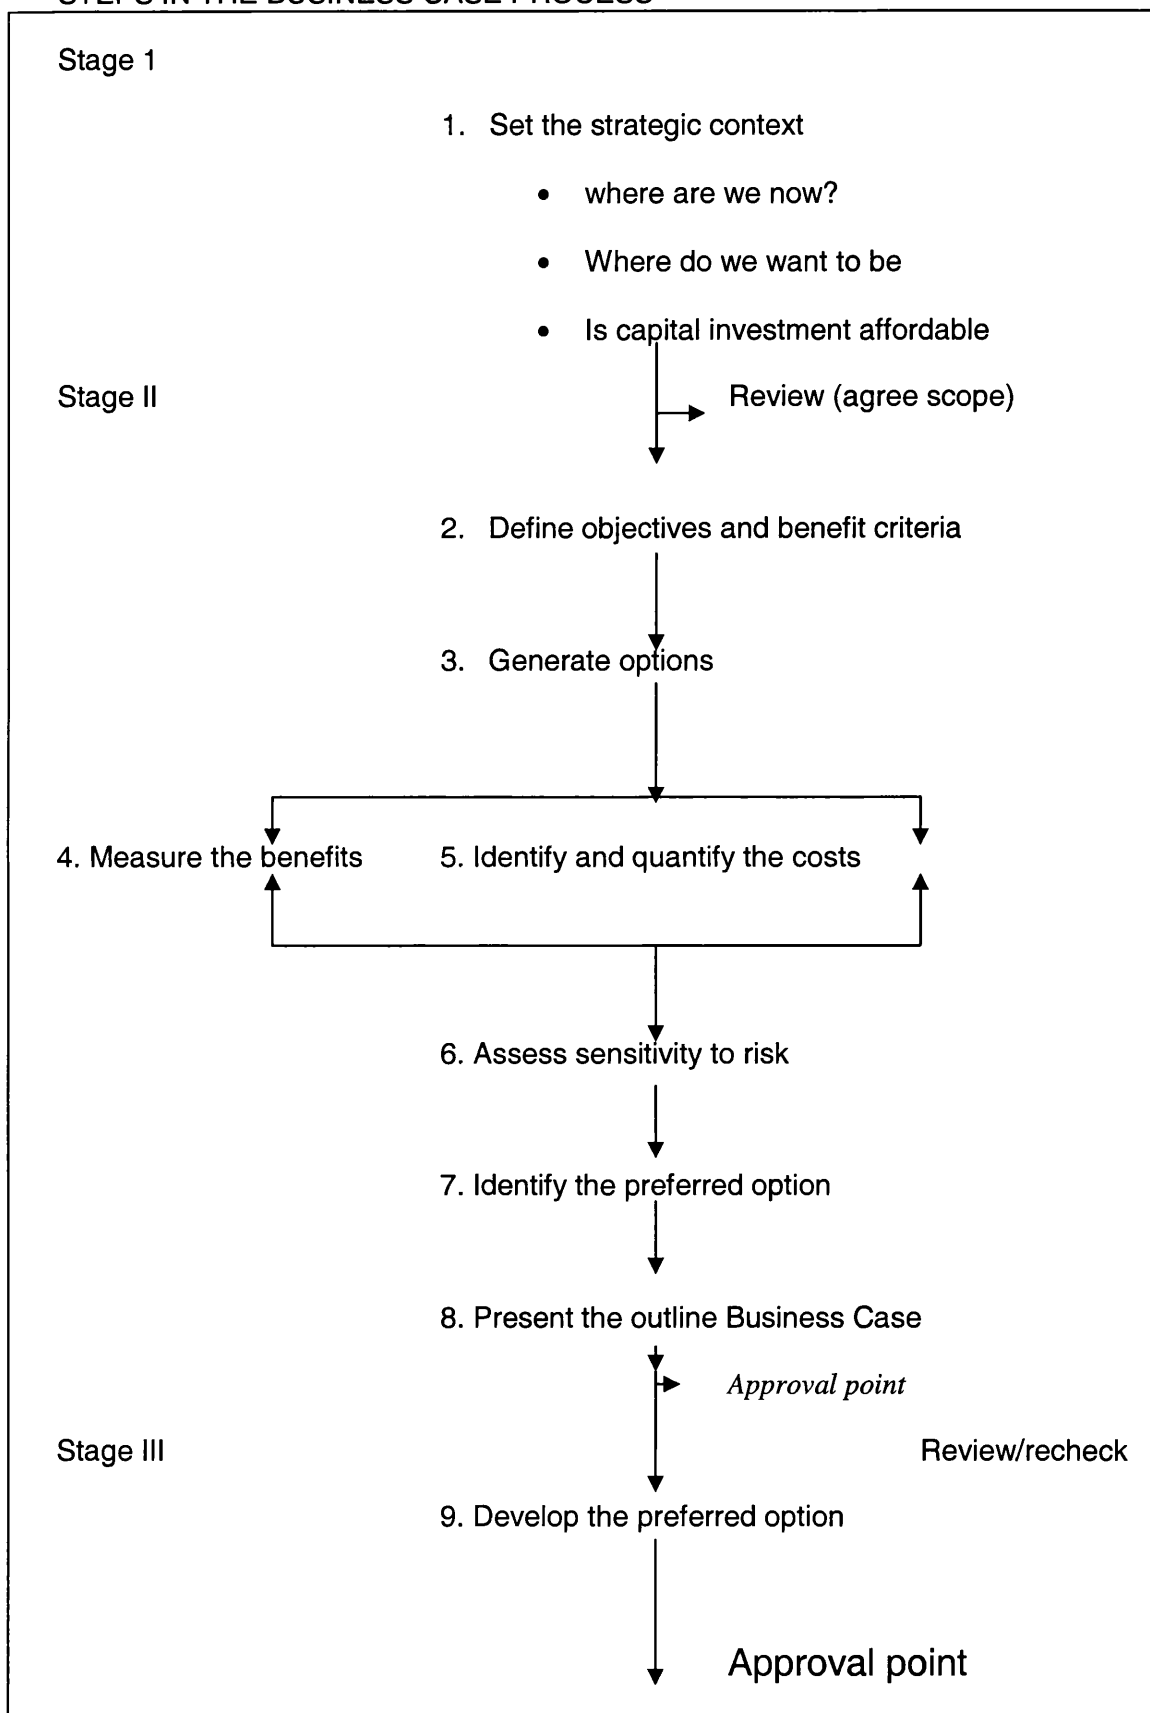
STEPS IN THE BUSINESS CASE PROCESS

Stage 1

1. Set the strategic context

- where are we now?
- Where do we want to be
- Is capital investment affordable

Stage II

Review (agree scope)

2. Define objectives and benefit criteria

3. Generate options

4. Measure the benefits

5. Identify and quantify the costs

6. Assess sensitivity to risk

7. Identify the preferred option

8. Present the outline Business Case

*Approval point*

Stage III

Review/recheck

9. Develop the preferred option

Approval point